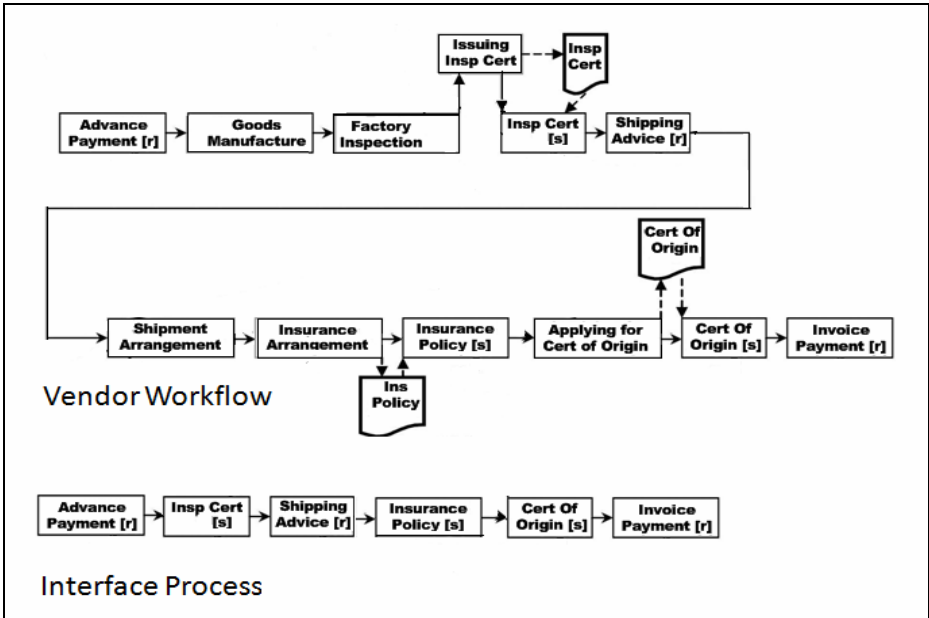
Issuing Insp Cert

Insp Cert

Advance Payment [r]

Goods Manufacture

Factory Inspection

Insp Cert [s]

Shipping Advice [r]

Cert Of Origin

Shipment Arrangement

Insurance Arrangement

Insurance Policy [s]

Applying for Cert of Origin

Cert Of Origin [s]

Invoice Payment [r]

Ins Policy

Vendor Workflow

Advance Payment [r]

Insp Cert [s]

Shipping Advice [r]

Insurance Policy [s]

Cert Of Origin [s]

Invoice Payment [r]

Interface Process